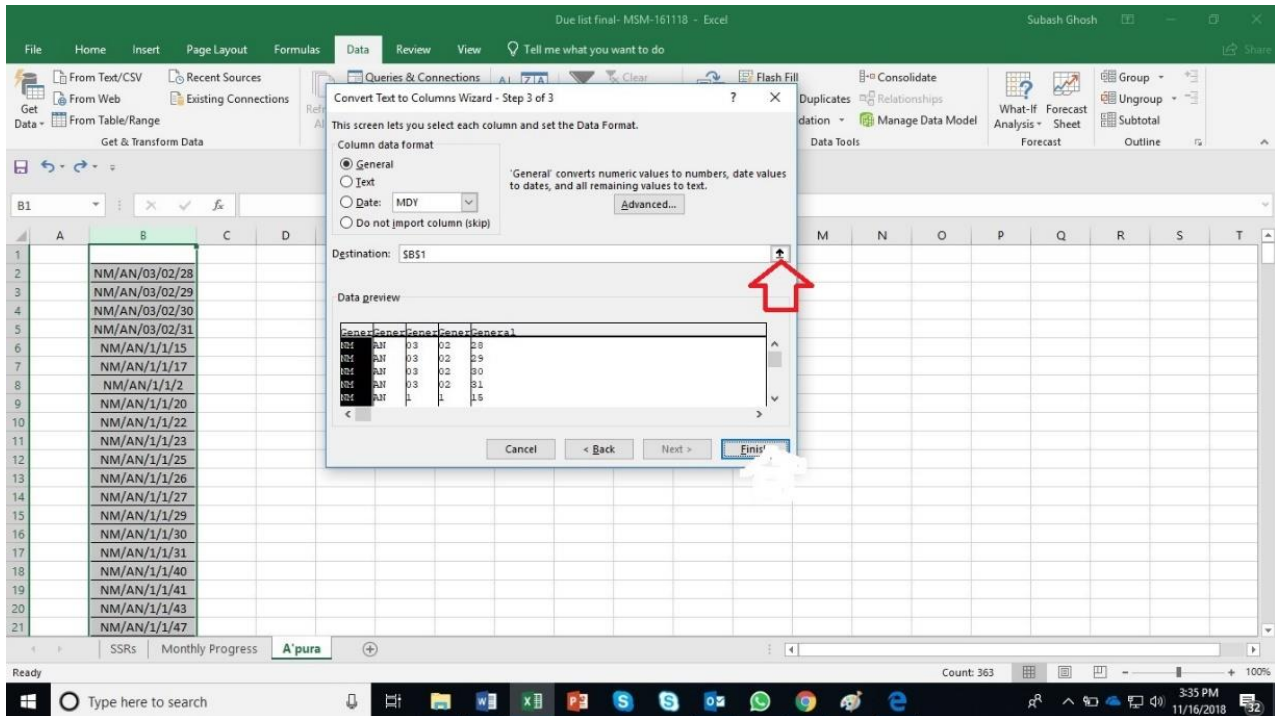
Due list final- MSM-161118 - Excel

Subash Ghosh

Share

File Home Insert Page Layout Formulas Data Review View Tell me what you want to do

Get Data From Text/CSV From Web From Table/Range Recent Sources Existing Connections

Get & Transform Data

Queries & Connections

Clear

Flash Fill

Consolidate

Duplicates Relationships

dation Manage Data Model

Data Tools

What-If Analysis Forecast Sheet

Forecast

Group Ungroup Subtotal

Outline

B1

Convert Text to Columns Wizard - Step 3 of 3 ? ×

This screen lets you select each column and set the Data Format.

Column data format

General

Text

Date: MDY

Do not import column (skip)

'General' converts numeric values to numbers, date values to dates, and all remaining values to text.

Advanced...

Destination: $B$1

Data preview

| Gener | Gener | Gener | Gener | General |
|---|---|---|---|---|
| NM | AN | 03 | 02 | 28 |
| NM | AN | 03 | 02 | 29 |
| NM | AN | 03 | 02 | 30 |
| NM | AN | 03 | 02 | 31 |
| NM | AN | 1 | 1 | 15 |

Cancel < Back Next > Finis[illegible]

| | A | B | C | D |
|---|---|---|---|---|
| 1 | | | | |
| 2 | | NM/AN/03/02/28 | | |
| 3 | | NM/AN/03/02/29 | | |
| 4 | | NM/AN/03/02/30 | | |
| 5 | | NM/AN/03/02/31 | | |
| 6 | | NM/AN/1/1/15 | | |
| 7 | | NM/AN/1/1/17 | | |
| 8 | | NM/AN/1/1/2 | | |
| 9 | | NM/AN/1/1/20 | | |
| 10 | | NM/AN/1/1/22 | | |
| 11 | | NM/AN/1/1/23 | | |
| 12 | | NM/AN/1/1/25 | | |
| 13 | | NM/AN/1/1/26 | | |
| 14 | | NM/AN/1/1/27 | | |
| 15 | | NM/AN/1/1/29 | | |
| 16 | | NM/AN/1/1/30 | | |
| 17 | | NM/AN/1/1/31 | | |
| 18 | | NM/AN/1/1/40 | | |
| 19 | | NM/AN/1/1/41 | | |
| 20 | | NM/AN/1/1/43 | | |
| 21 | | NM/AN/1/1/47 | | |

M N O P Q R S T

SSRs Monthly Progress A'pura

Ready Count: 363 100%

Type here to search

3:35 PM 11/16/2018 32